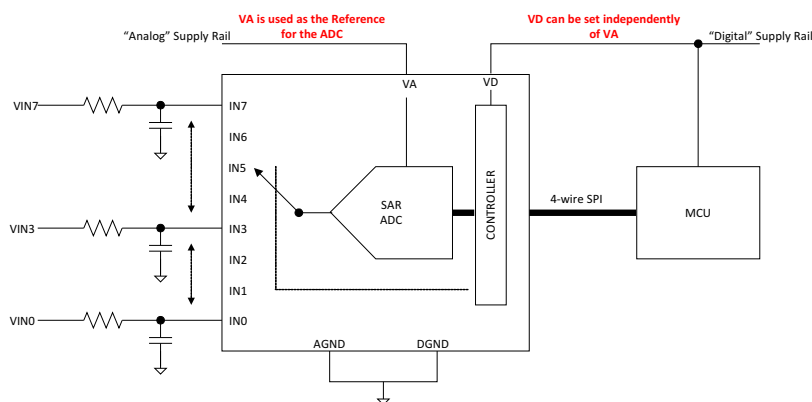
VA is used as the Reference for the ADC

VD can be set independently of VA

"Analog" Supply Rail

"Digital" Supply Rail

VA

VD

VIN7

IN7

IN6

IN5

IN4

VIN3

IN3

IN2

IN1

VIN0

IN0

SAR ADC

CONTROLLER

4-wire SPI

MCU

AGND

DGND